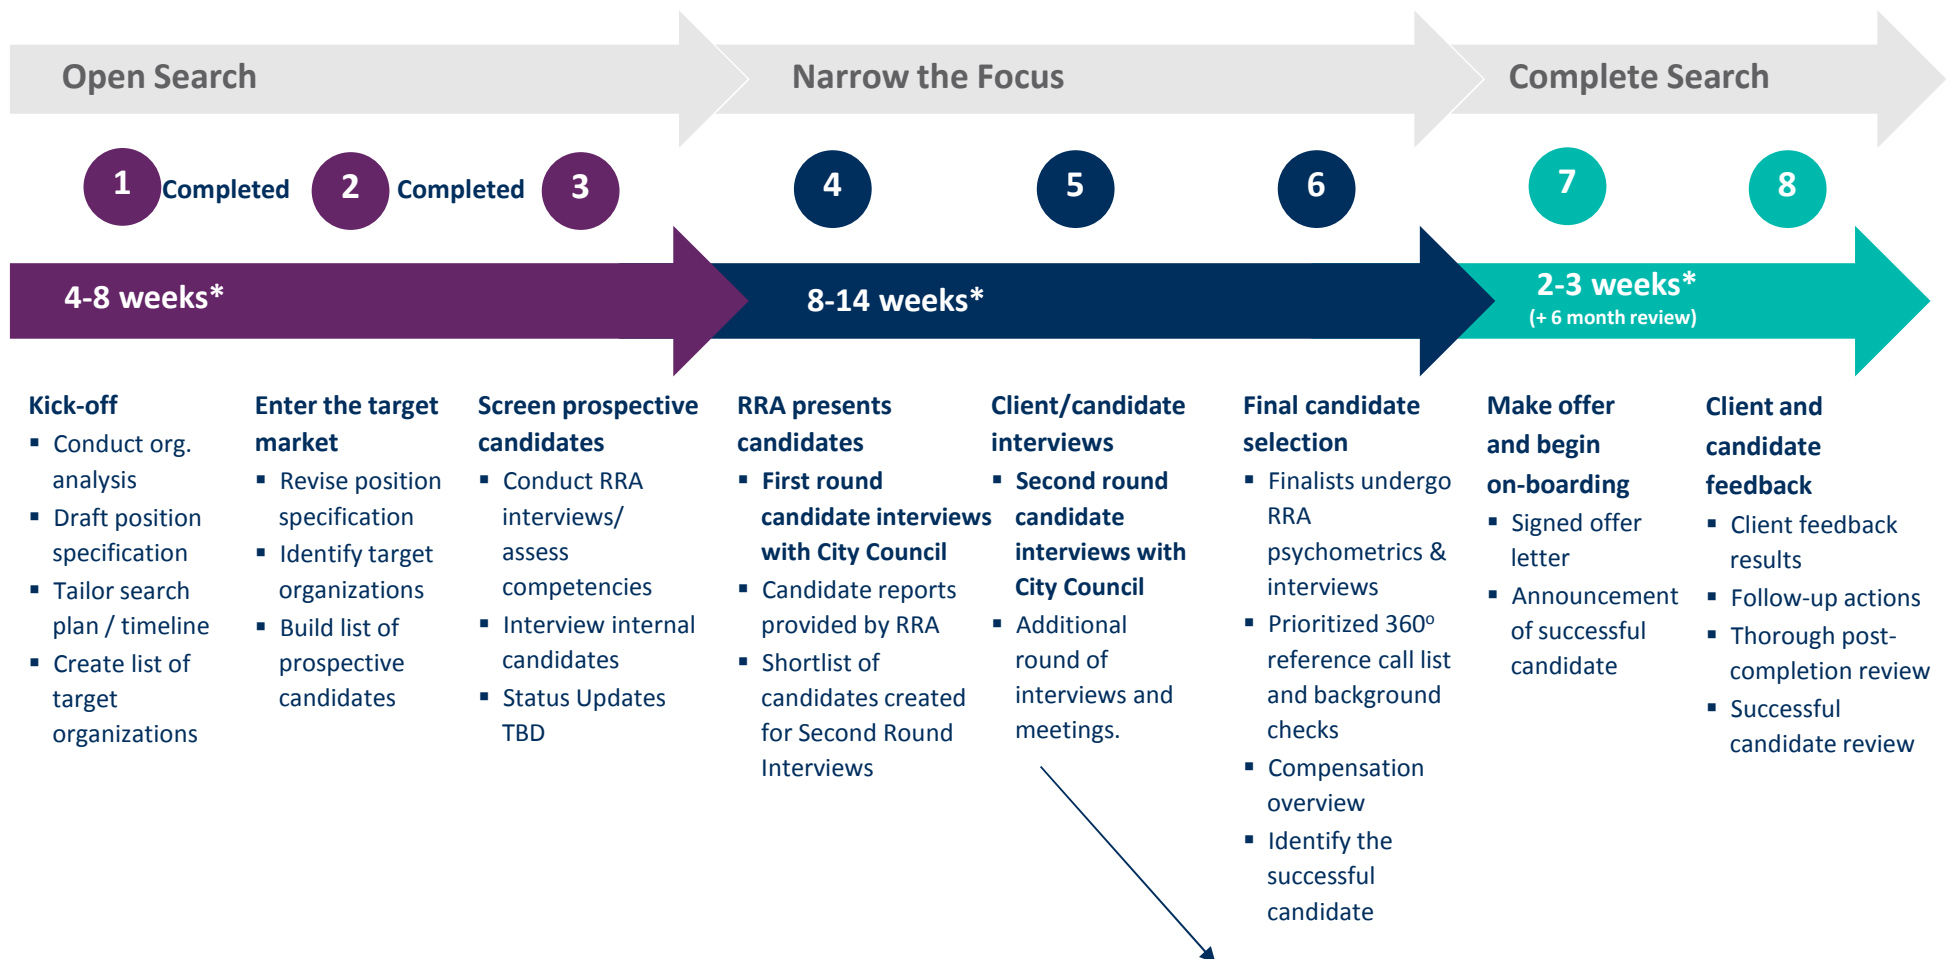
Open Search

Narrow the Focus

Complete Search

1 Completed 2 Completed 3

4

5

6

7

8

4-8 weeks*

8-14 weeks*

2-3 weeks*
(+ 6 month review)

Kick-off
- Conduct org. analysis
- Draft position specification
- Tailor search plan / timeline
- Create list of target organizations

Enter the target market
- Revise position specification
- Identify target organizations
- Build list of prospective candidates

Screen prospective candidates
- Conduct RRA interviews/ assess competencies
- Interview internal candidates
- Status Updates TBD

RRA presents candidates
- First round candidate interviews with City Council
- Candidate reports provided by RRA
- Shortlist of candidates created for Second Round Interviews

Client/candidate interviews
- Second round candidate interviews with City Council
- Additional round of interviews and meetings.

Final candidate selection
- Finalists undergo RRA psychometrics & interviews
- Prioritized 360º reference call list and background checks
- Compensation overview
- Identify the successful candidate

Make offer and begin on-boarding
- Signed offer letter
- Announcement of successful candidate

Client and candidate feedback
- Client feedback results
- Follow-up actions
- Thorough post-completion review
- Successful candidate review